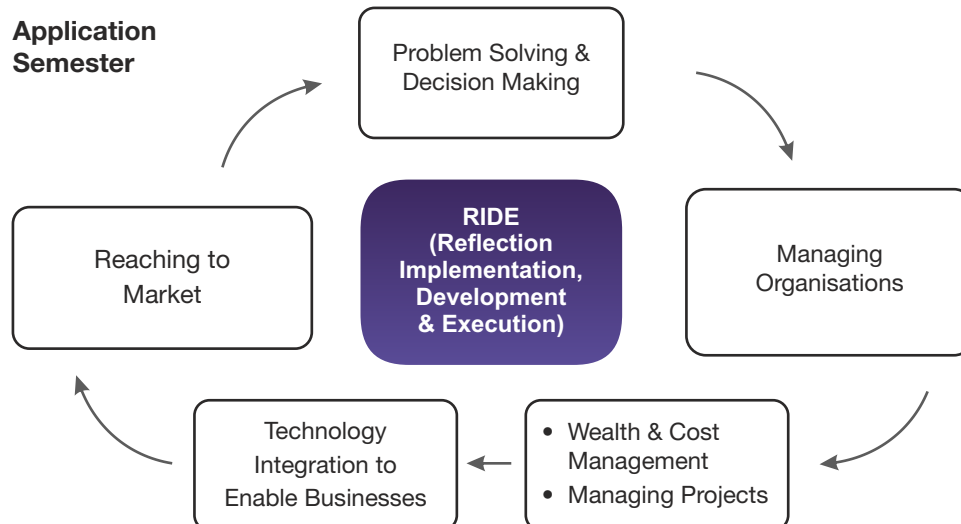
Application Semester

Problem Solving & Decision Making

Managing Organisations

RIDE (Reflection Implementation, Development & Execution)

Reaching to Market

- Wealth & Cost Management
- Managing Projects

Technology Integration to Enable Businesses